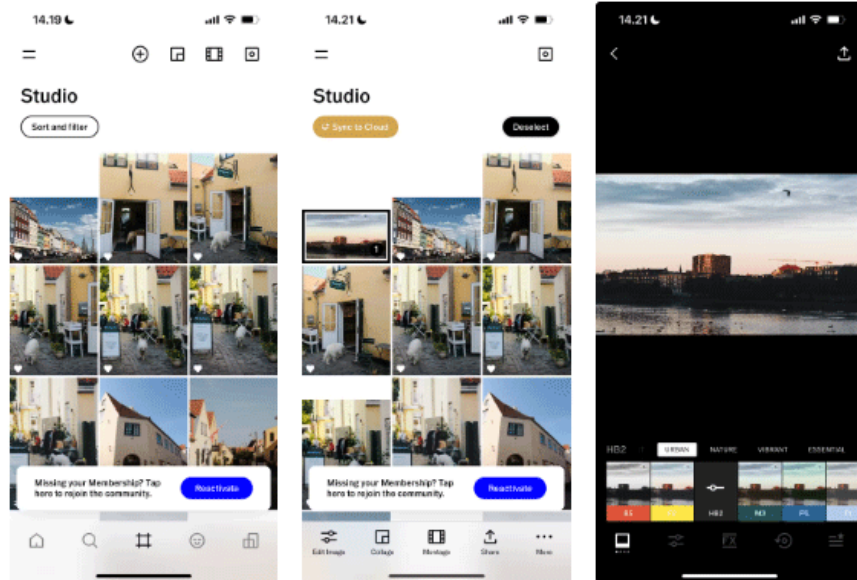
14.19

Studio

Sort and filter

Missing your Membership? Tap here to rejoin the community.

Reactivate

14.21

Studio

Sync to Cloud

Deselect

1

Missing your Membership? Tap here to rejoin the community.

Reactivate

Edit Image

Collage

Montage

Share

More

14.21

HB2

URBAN

NATURE

VIBRANT

ESSENTIAL

E5

HB2

N3

P5